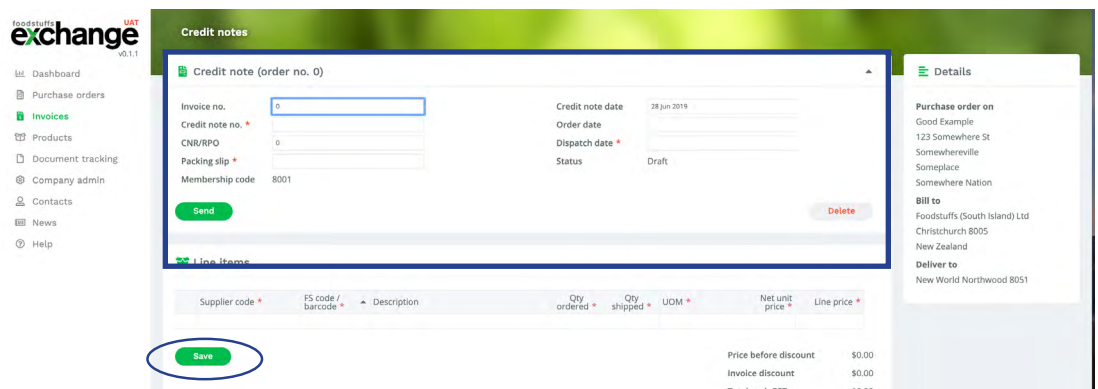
foodstuffs exchange UAT v0.1.1

Dashboard
Purchase orders
Invoices
Products
Document tracking
Company admin
Contacts
News
Help

Credit notes

Credit note (order no. 0)

Invoice no. 0
Credit note no. *
CNR/RPO 0
Packing slip *
Membership code 8001

Credit note date 28 Jun 2019
Order date
Dispatch date *
Status Draft

Send
Delete

Line items

| Supplier code * | FS code / barcode * | Description | Qty ordered * | Qty shipped * | UOM * | Net unit price * | Line price * |
|---|---|---|---|---|---|---|---|

Save

Price before discount $0.00
Invoice discount $0.00
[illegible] $0.00

Details

Purchase order on
Good Example
123 Somewhere St
Somewhereville
Someplace
Somewhere Nation

Bill to
Foodstuffs (South Island) Ltd
Christchurch 8005
New Zealand

Deliver to
New World Northwood 8051